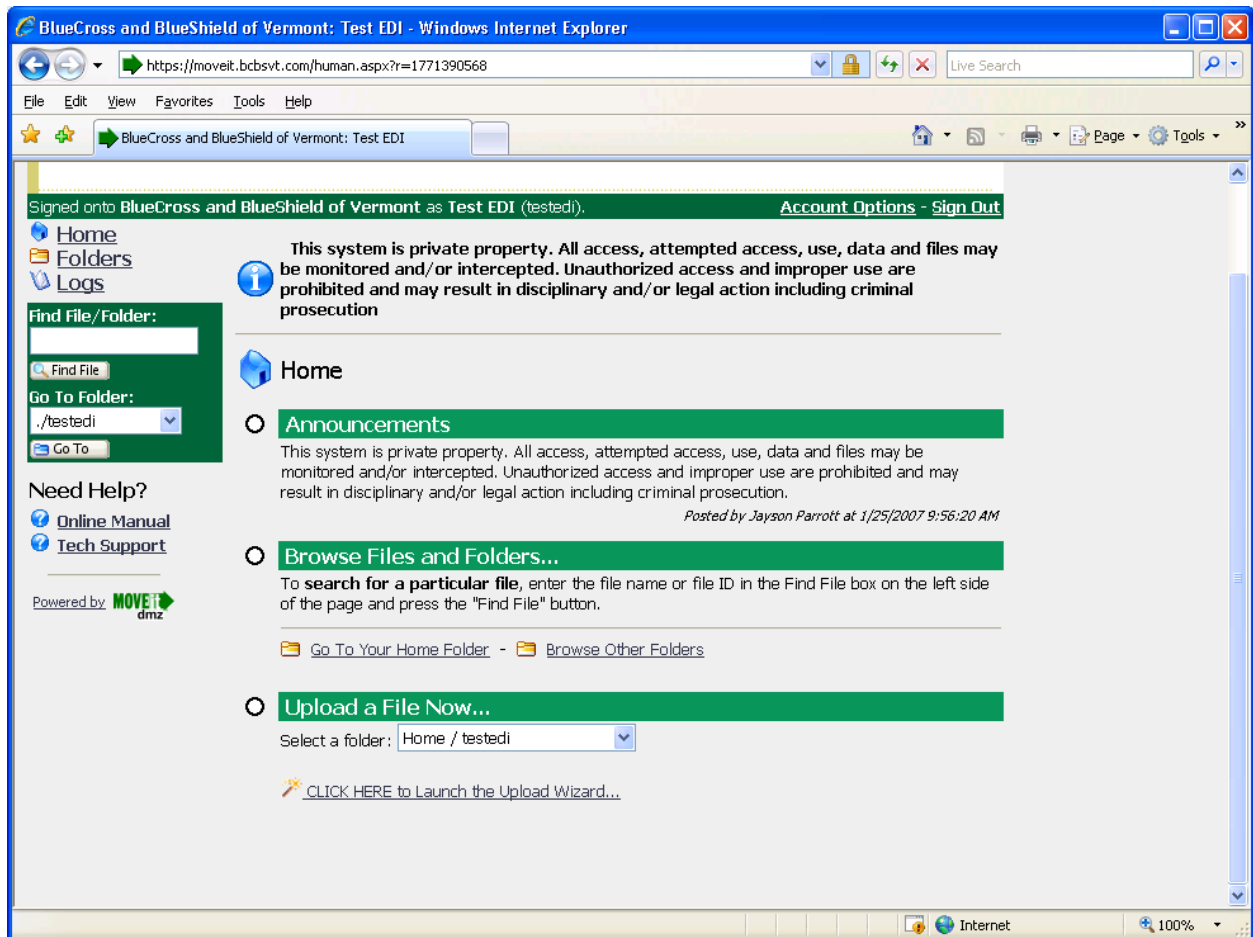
BlueCross and BlueShield of Vermont: Test EDI - Windows Internet Explorer

https://moveit.bcbsvt.com/human.aspx?r=1771390568

Live Search

File Edit View Favorites Tools Help

BlueCross and BlueShield of Vermont: Test EDI

Page Tools

Signed onto BlueCross and BlueShield of Vermont as Test EDI (testedi).

Account Options - Sign Out

Home
Folders
Logs

Find File/Folder:

Find File

Go To Folder:

./testedi

Go To

Need Help?

Online Manual
Tech Support

Powered by MOVEIT dmz

This system is private property. All access, attempted access, use, data and files may be monitored and/or intercepted. Unauthorized access and improper use are prohibited and may result in disciplinary and/or legal action including criminal prosecution

Home

Announcements

This system is private property. All access, attempted access, use, data and files may be monitored and/or intercepted. Unauthorized access and improper use are prohibited and may result in disciplinary and/or legal action including criminal prosecution.

Posted by Jayson Parrott at 1/25/2007 9:56:20 AM

Browse Files and Folders...

To search for a particular file, enter the file name or file ID in the Find File box on the left side of the page and press the "Find File" button.

Go To Your Home Folder - Browse Other Folders

Upload a File Now...

Select a folder: Home / testedi

CLICK HERE to Launch the Upload Wizard...

Internet

100%